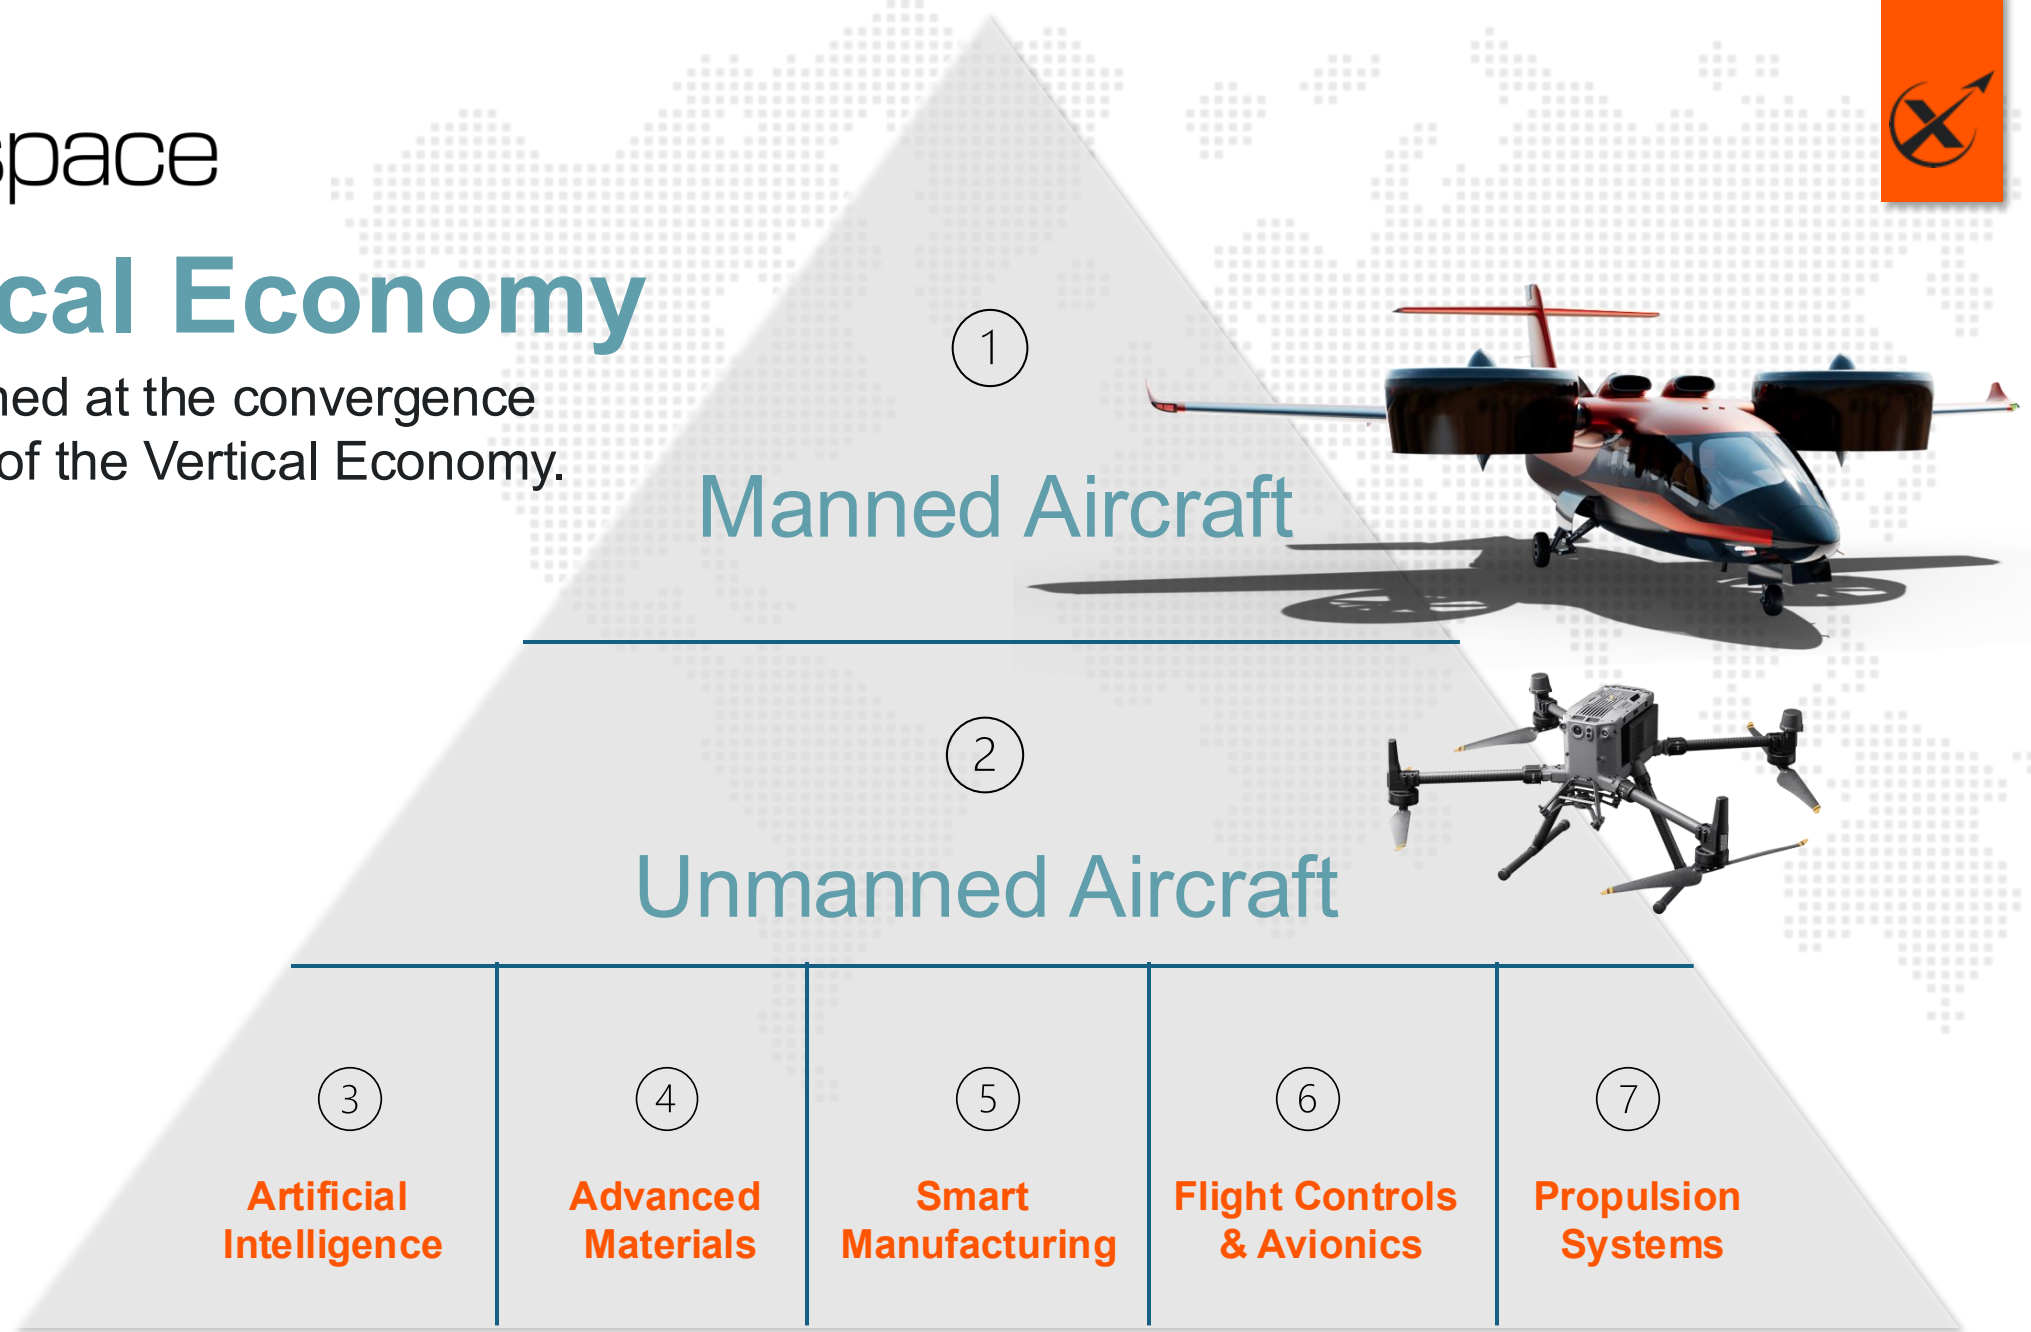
space

cal Economy

ned at the convergence of the Vertical Economy.

1

Manned Aircraft

2

Unmanned Aircraft

3

Artificial Intelligence

4

Advanced Materials

5

Smart Manufacturing

6

Flight Controls & Avionics

7

Propulsion Systems